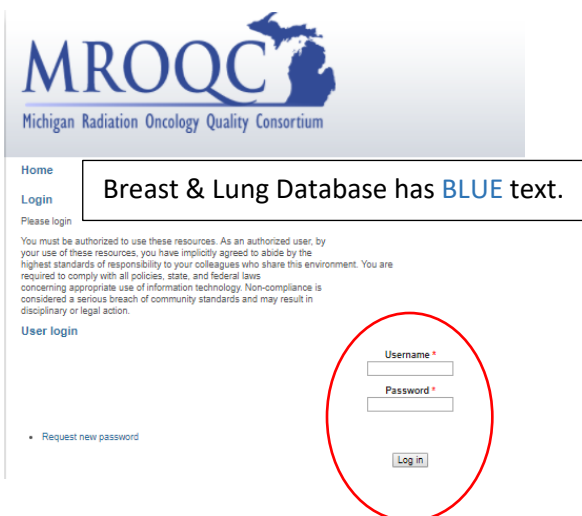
MROQC

Michigan Radiation Oncology Quality Consortium

Home

Breast & Lung Database has BLUE text.

Login

Please login

You must be authorized to use these resources. As an authorized user, by your use of these resources, you have implicitly agreed to abide by the highest standards of responsibility to your colleagues who share this environment. You are required to comply with all policies, state, and federal laws concerning appropriate use of information technology. Non-compliance is considered a serious breach of community standards and may result in disciplinary or legal action.

User login

Username *

Password *

• Request new password

Log in